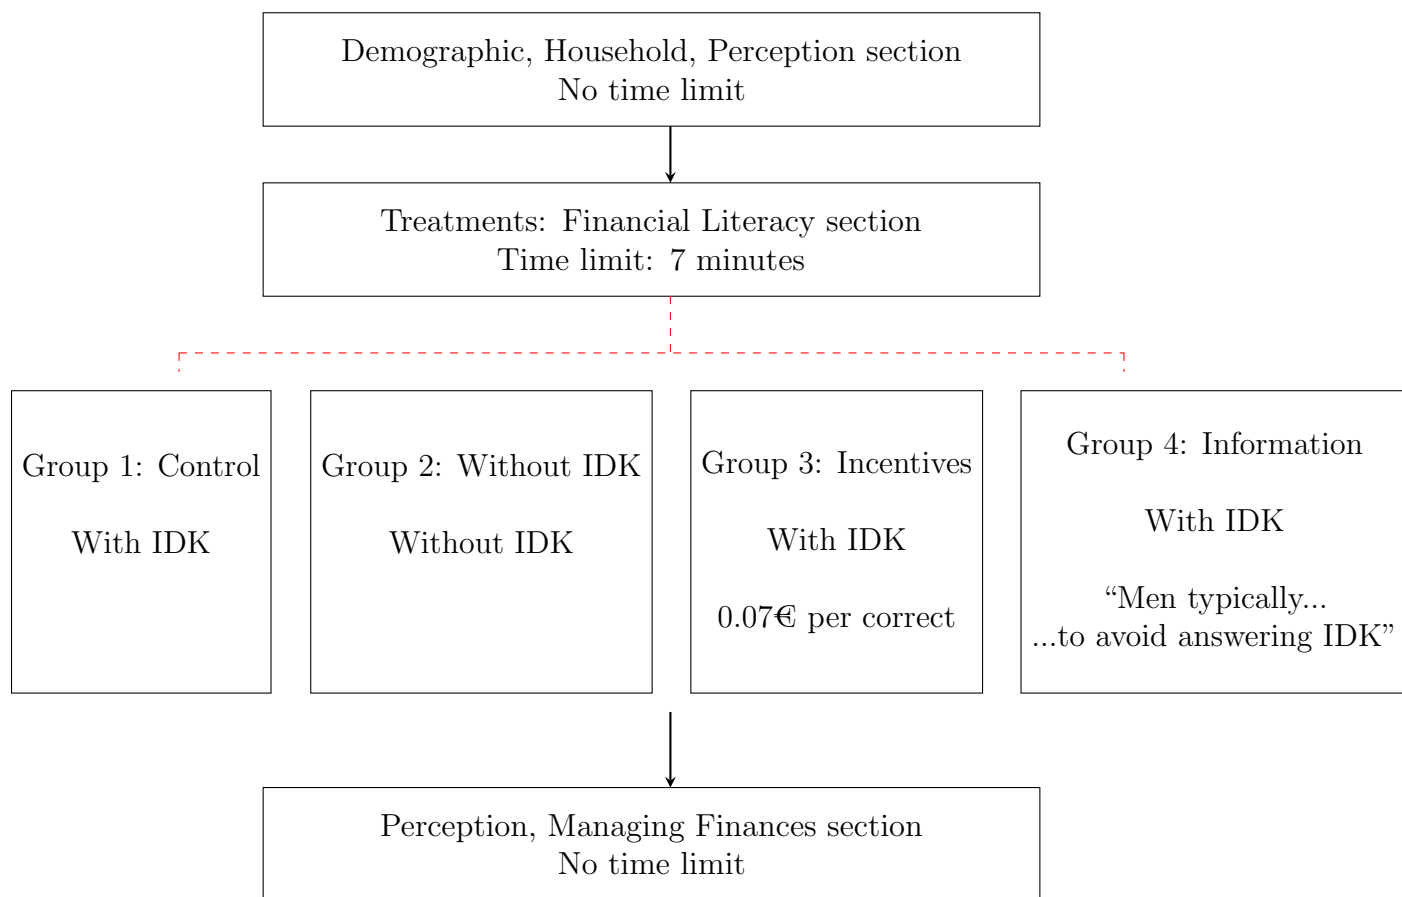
Demographic, Household, Perception section
No time limit

Treatments: Financial Literacy section
Time limit: 7 minutes

Group 1: Control

With IDK

Group 2: Without IDK

Without IDK

Group 3: Incentives

With IDK

0.07€ per correct

Group 4: Information

With IDK

“Men typically...
...to avoid answering IDK”

Perception, Managing Finances section
No time limit